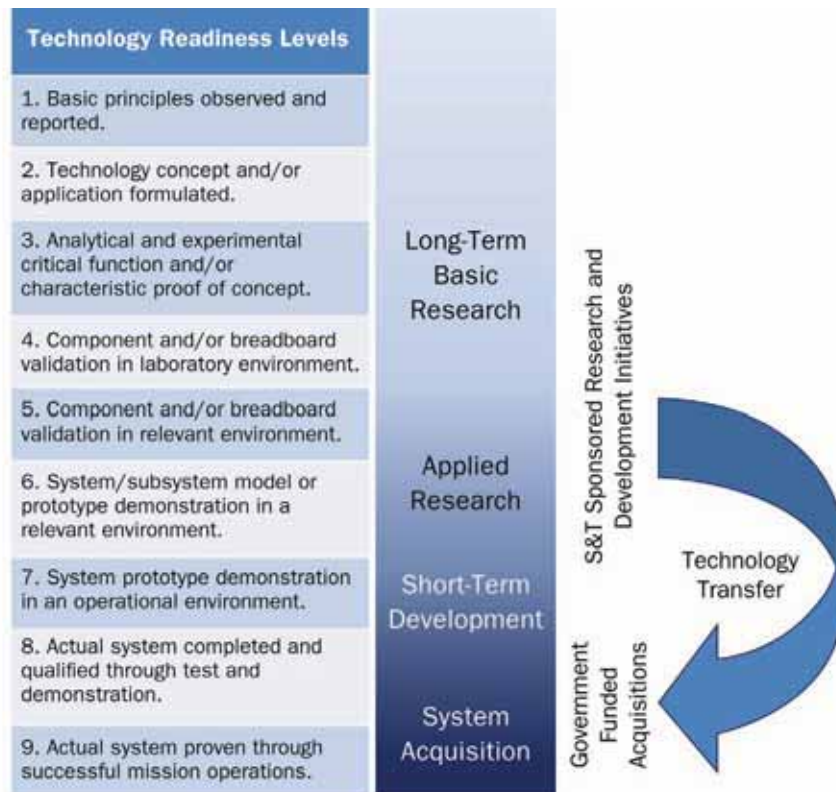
Technology Readiness Levels

1. Basic principles observed and reported.

2. Technology concept and/or application formulated.

3. Analytical and experimental critical function and/or characteristic proof of concept.

4. Component and/or breadboard validation in laboratory environment.

5. Component and/or breadboard validation in relevant environment.

6. System/subsystem model or prototype demonstration in a relevant environment.

7. System prototype demonstration in an operational environment.

8. Actual system completed and qualified through test and demonstration.

9. Actual system proven through successful mission operations.

Long-Term Basic Research

Applied Research

Short-Term Development

System Acquisition

S&T Sponsored Research and Development Initiatives

Technology Transfer

Government Funded Acquisitions